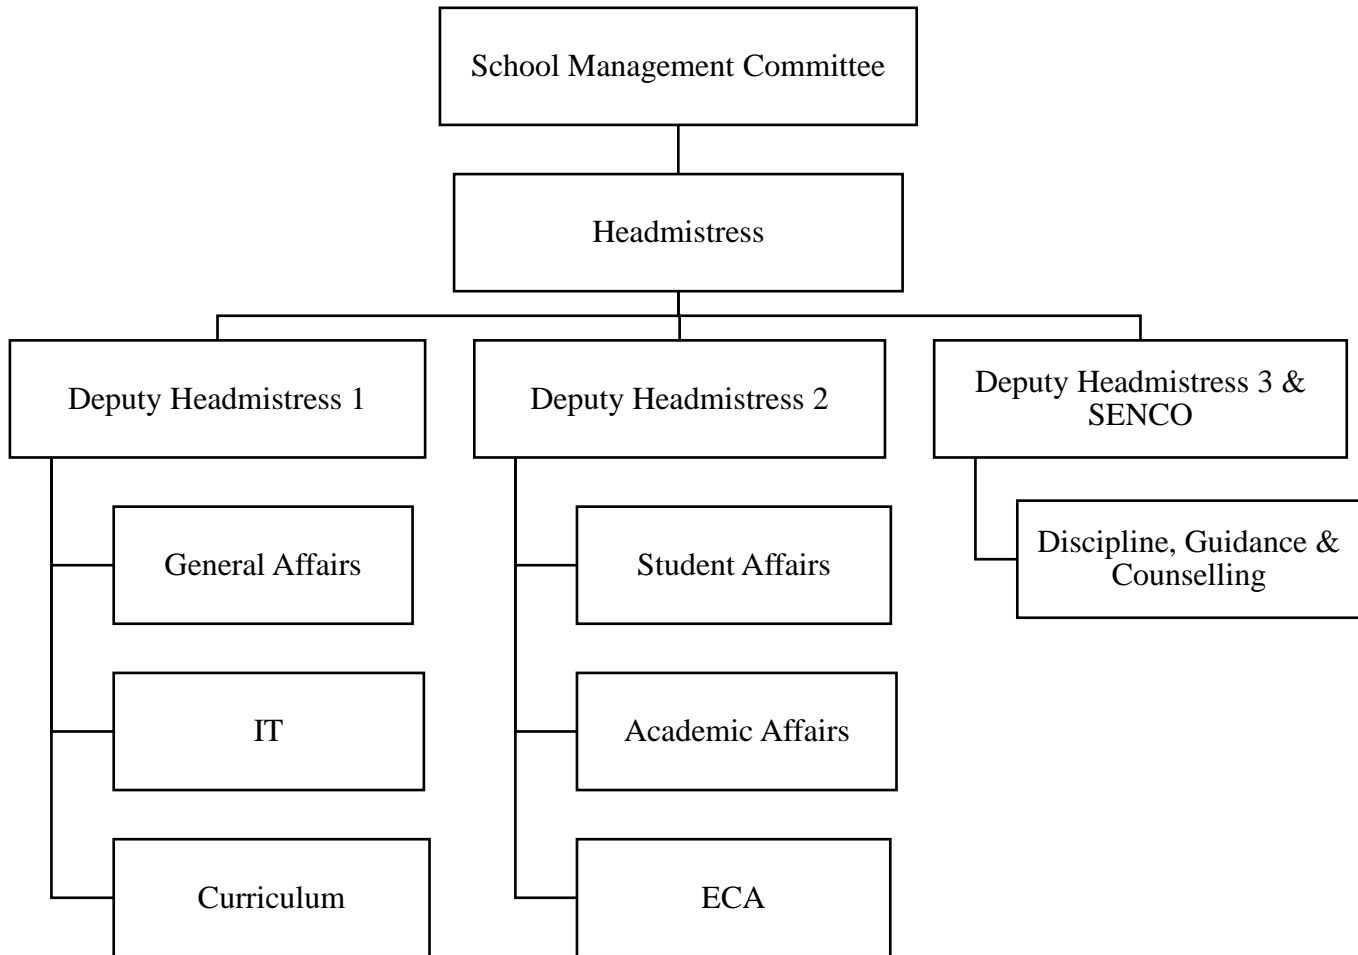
School Management Committee

Headmistress

Deputy Headmistress 1

General Affairs

IT

Curriculum

Deputy Headmistress 2

Student Affairs

Academic Affairs

ECA

Deputy Headmistress 3 & SENCO

Discipline, Guidance & Counselling